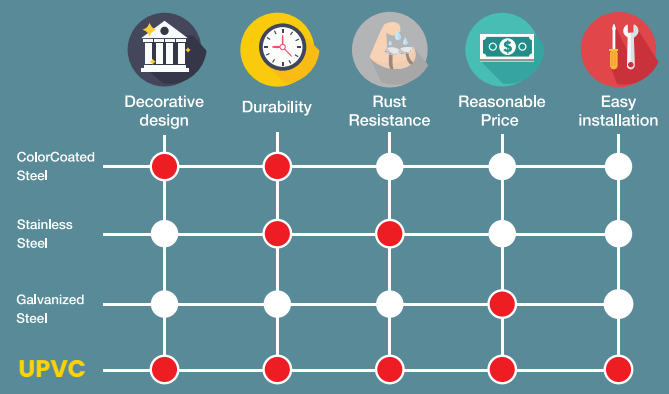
|  | Decorative design | Durability | Rust Resistance | Reasonable Price | Easy installation |
|---|---|---|---|---|---|
| ColorCoated Steel | | | | | |
| Stainless Steel | | | | | |
| Galvanized Steel | | | | | |
| UPVC | | | | | |